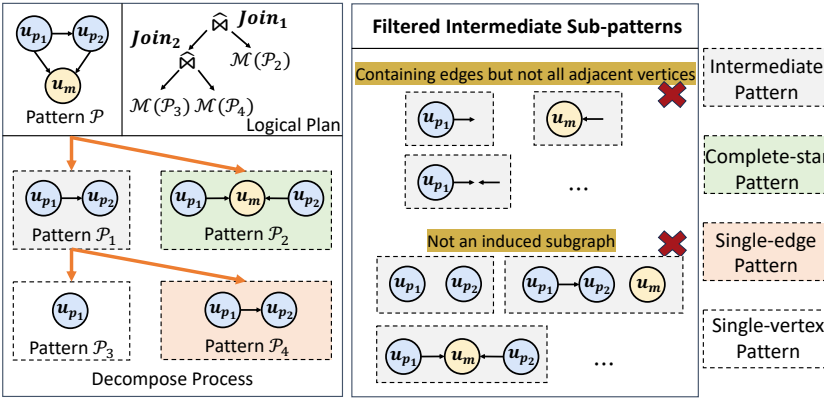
$u_{p_1}$ $u_{p_2}$ $u_m$

Pattern $\mathcal{P}$

$Join_1$ $\widehat{\bowtie}$

$Join_2$ $\bowtie$

$\mathcal{M}(\mathcal{P}_2)$

$\mathcal{M}(\mathcal{P}_3)$ $\mathcal{M}(\mathcal{P}_4)$

Logical Plan

$u_{p_1}$ $u_{p_2}$

Pattern $\mathcal{P}_1$

$u_{p_1}$ $u_m$ $u_{p_2}$

Pattern $\mathcal{P}_2$

$u_{p_1}$

Pattern $\mathcal{P}_3$

$u_{p_1}$ $u_{p_2}$

Pattern $\mathcal{P}_4$

Decompose Process

Filtered Intermediate Sub-patterns

Containing edges but not all adjacent vertices

$u_{p_1}$ $u_m$

$u_{p_1}$

...

Not an induced subgraph

$u_{p_1}$ $u_{p_2}$ $u_{p_1}$ $u_{p_2}$ $u_m$

$u_{p_1}$ $u_m$ $u_{p_2}$

...

Intermediate Pattern

Complete-star Pattern

Single-edge Pattern

Single-vertex Pattern